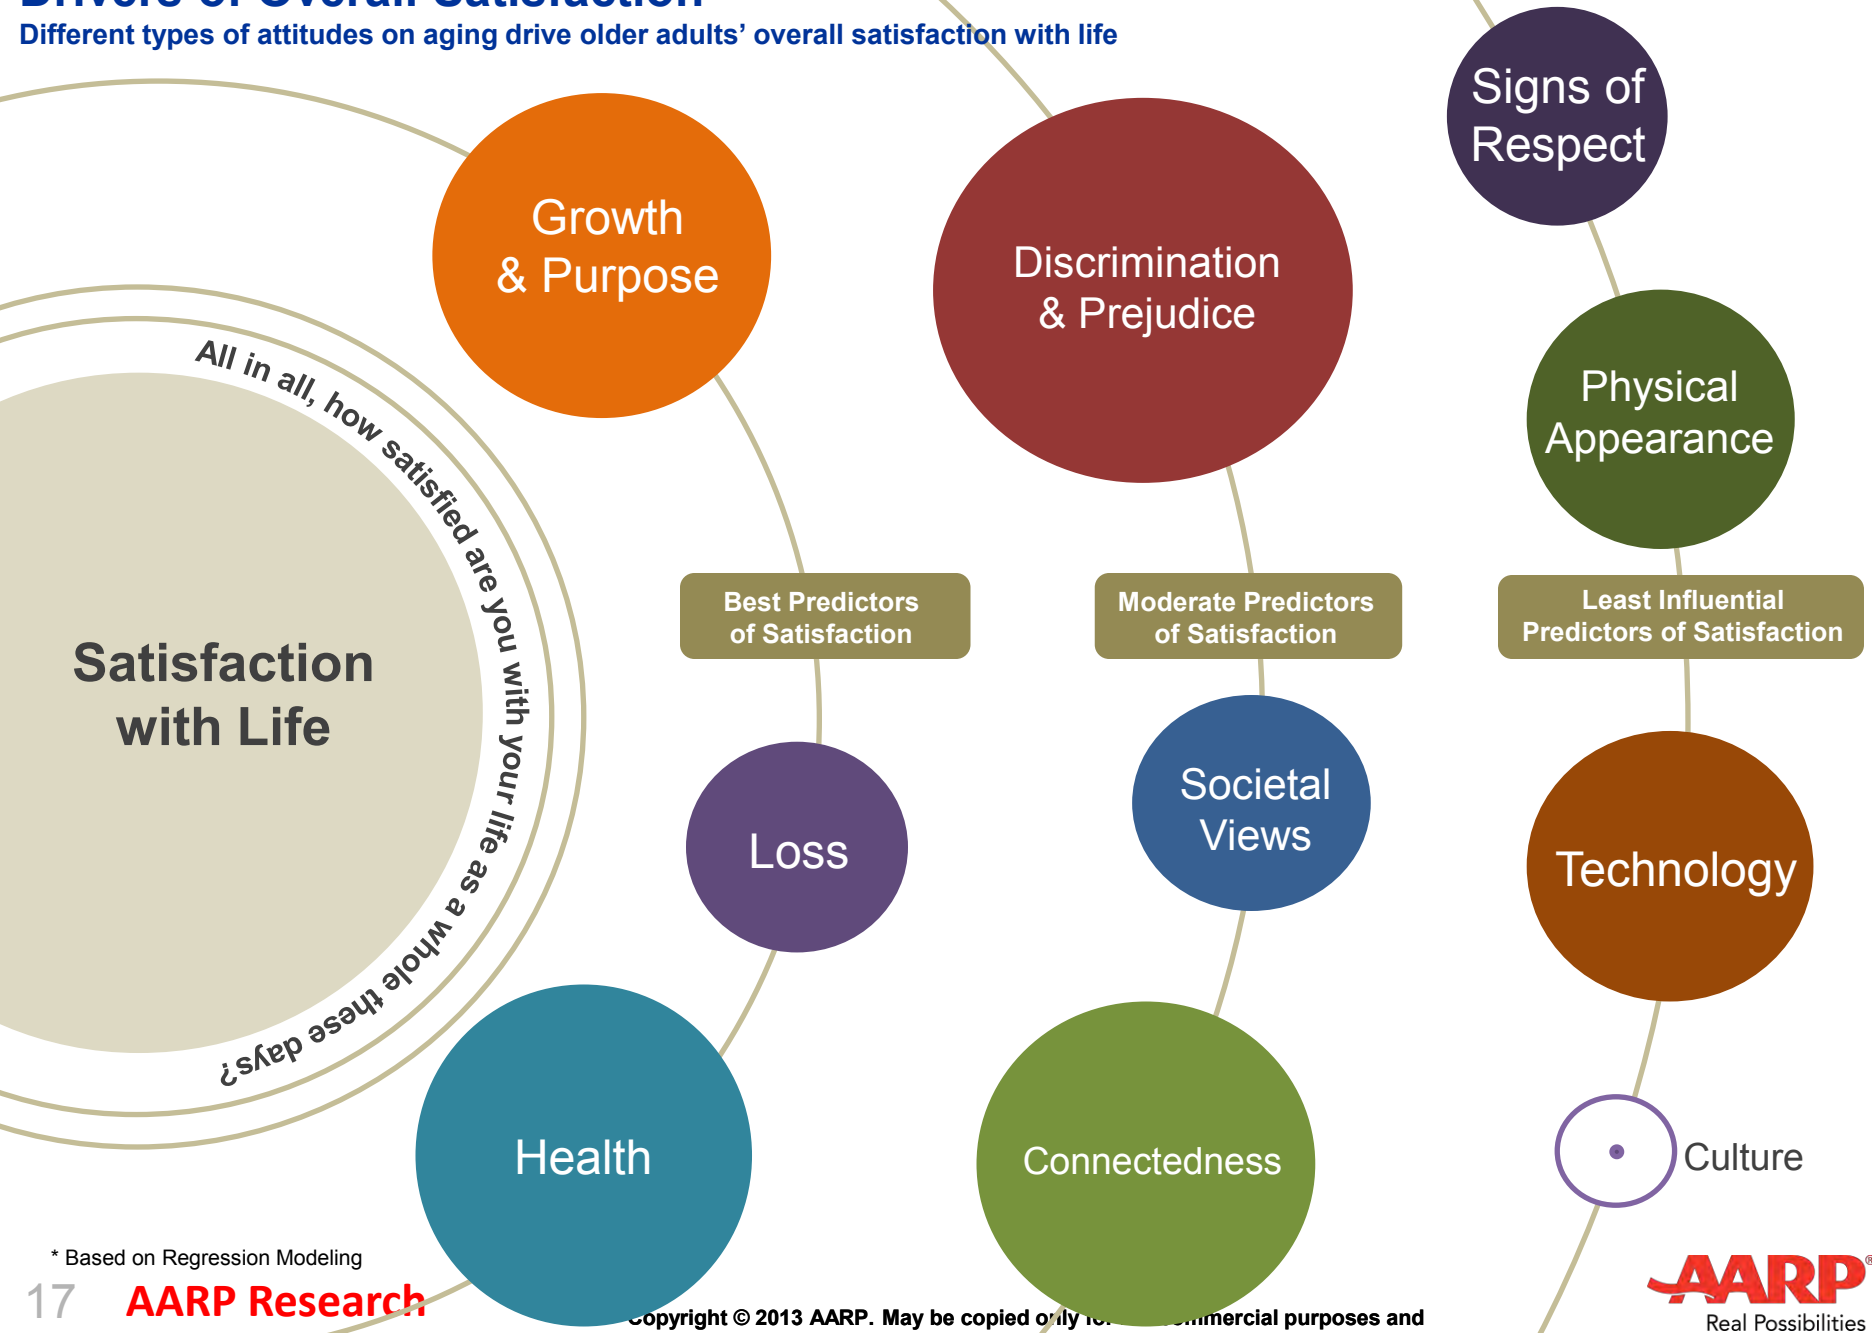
Different types of attitudes on aging drive older adults' overall satisfaction with life

Signs of Respect

Growth & Purpose

Discrimination & Prejudice

Physical Appearance

All in all, how satisfied are you with your life as a whole these days?

Satisfaction with Life

Best Predictors of Satisfaction

Moderate Predictors of Satisfaction

Least Influential Predictors of Satisfaction

Loss

Societal Views

Technology

Health

Connectedness

Culture

* Based on Regression Modeling

17 AARP Research

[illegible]opyright © 2013 AARP. May be copied o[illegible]ly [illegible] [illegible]mmercial purposes and

AARP® Real Possibilities